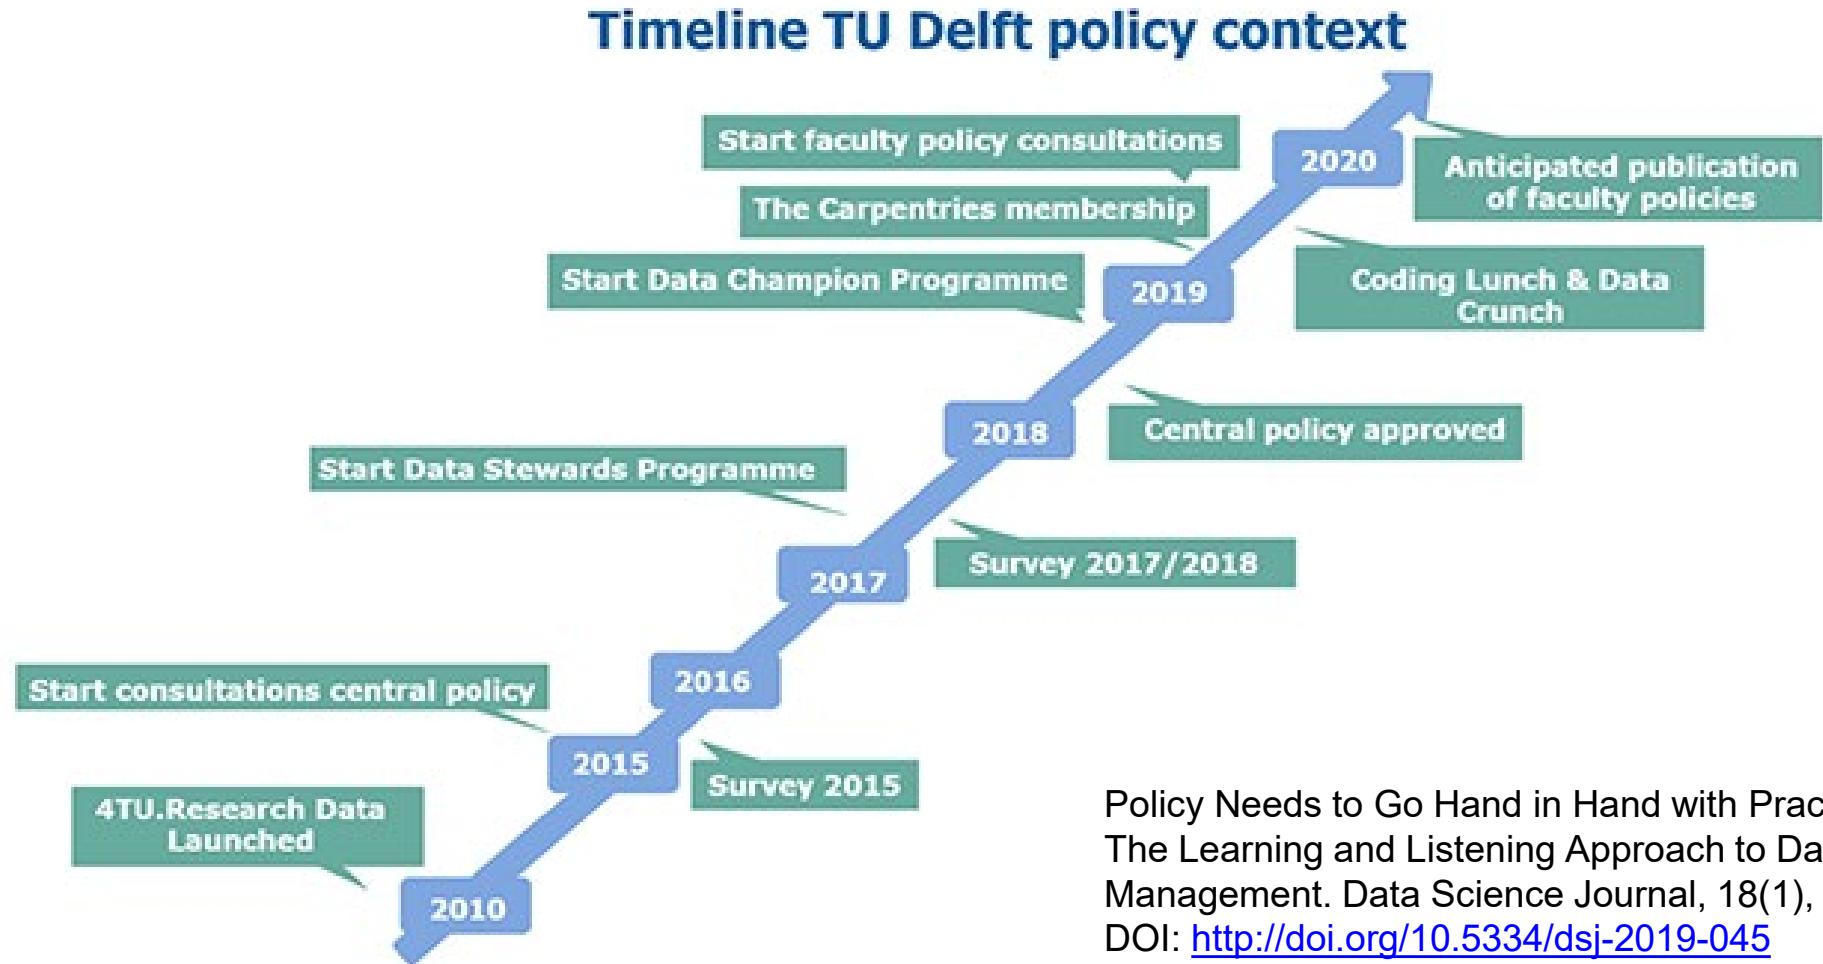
Timeline TU Delft policy context

Start faculty policy consultations

The Carpentries membership

Start Data Champion Programme

2020

Anticipated publication of faculty policies

2019

Coding Lunch & Data Crunch

2018

Central policy approved

Start Data Stewards Programme

2017

Survey 2017/2018

2016

Start consultations central policy

2015

Survey 2015

4TU.Research Data Launched

2010

Policy Needs to Go Hand in Hand with Prac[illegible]
The Learning and Listening Approach to Da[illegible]
Management. Data Science Journal, 18(1), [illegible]
DOI: http://doi.org/10.5334/dsj-2019-045